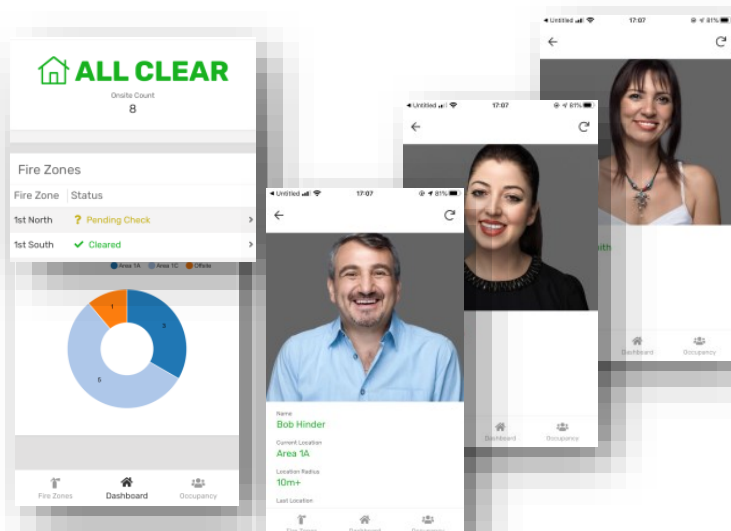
ALL CLEAR
Onsite Count
8

Fire Zones
| Fire Zone | Status |
|---|---|
| 1st North | ? Pending Check |
| 1st South | ✓ Cleared |

Area 1A Area 1C Offsite
1
3
5

Fire Zones Dashboard Occupancy

◂ Untitled 17:07 81%
Name
Bob Hinder
Current Location
Area 1A
Location Radius
10m+
Last Location
Fire Zones Dashboard Occupancy

◂ Untitled 17:07 81%
Dashboard Occupancy

◂ Untitled 17:07 81%
outh
Dashboard Occupancy